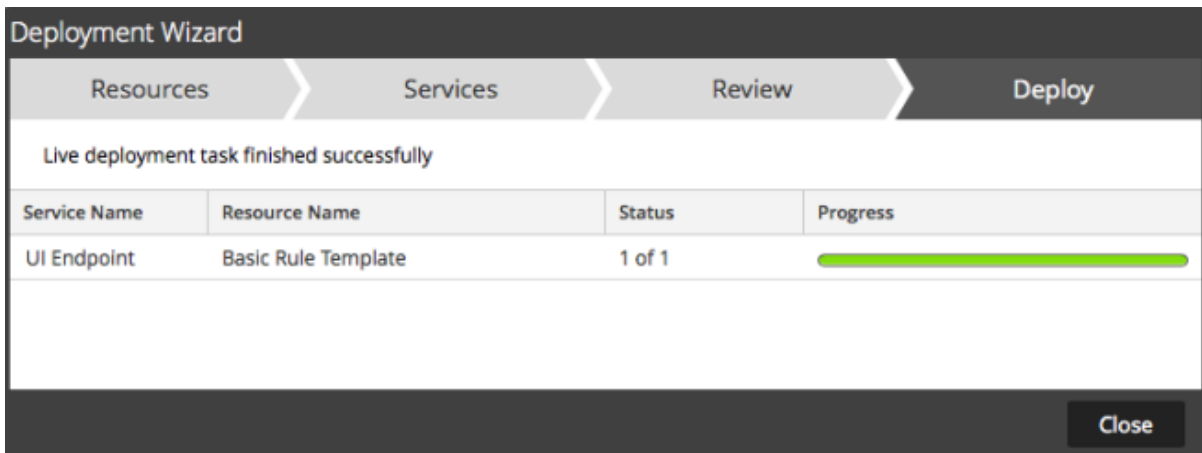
Deployment Wizard

Resources | Services | Review | Deploy

Live deployment task finished successfully

| Service Name | Resource Name | Status | Progress |
|---|---|---|---|
| UI Endpoint | Basic Rule Template | 1 of 1 | |

Close